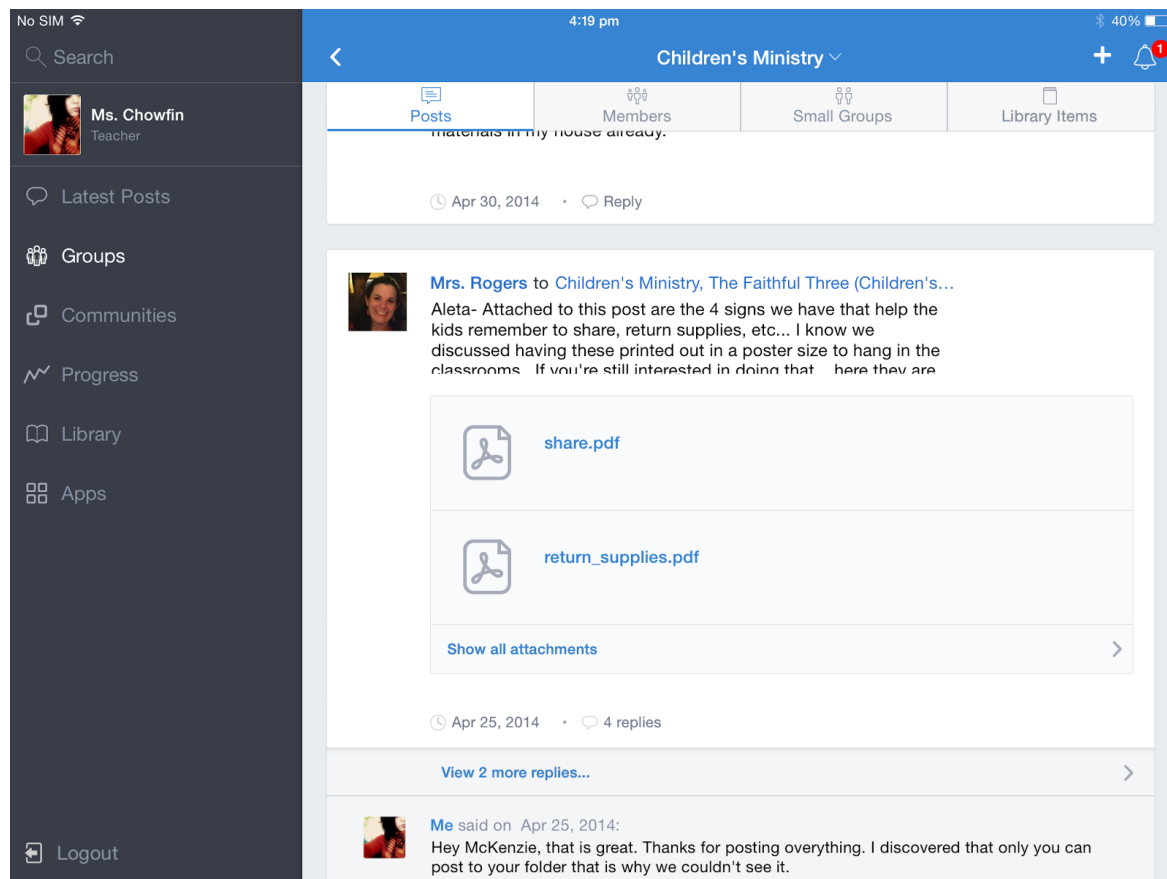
No SIM
4:19 pm
40%

Search

Ms. Chowfin
Teacher

Latest Posts
Groups
Communities
Progress
Library
Apps

Logout

Children's Ministry
1

Posts
Members
Small Groups
Library Items

materials in my house already.

Apr 30, 2014 • Reply

Mrs. Rogers to Children's Ministry, The Faithful Three (Children's…
Aleta- Attached to this post are the 4 signs we have that help the kids remember to share, return supplies, etc... I know we discussed having these printed out in a poster size to hang in the classrooms. If you're still interested in doing that, here they are

share.pdf

return_supplies.pdf

Show all attachments

Apr 25, 2014 • 4 replies

View 2 more replies...

Me said on Apr 25, 2014:
Hey McKenzie, that is great. Thanks for posting everything. I discovered that only you can post to your folder that is why we couldn't see it.